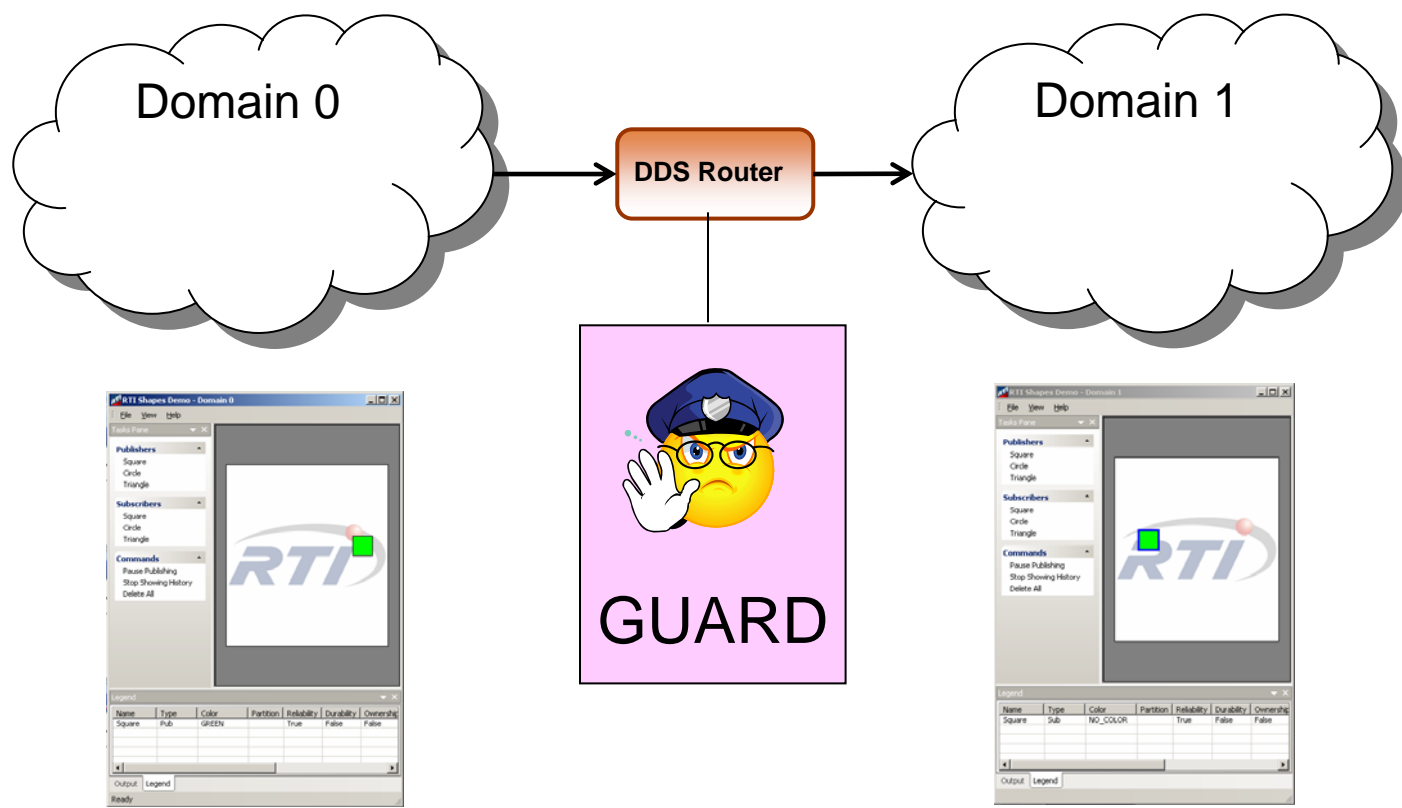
Domain 0

DDS Router

Domain 1

GUARD

RTI Shapes Demo - Domain 0
File View Help
Tasks Pane
Publishers
Square
Circle
Triangle
Subscribers
Square
Circle
Triangle
Commands
Pause Publishing
Stop Showing History
Delete All
RTI
Legend

| Name | Type | Color | Partition | Reliability | Durability | Ownership |
|---|---|---|---|---|---|---|
| Square | Pub | GREEN | | True | False | False |

Output Legend
Ready

RTI Shapes Demo - Domain 1
File View Help
Tasks Pane
Publishers
Square
Circle
Triangle
Subscribers
Square
Circle
Triangle
Commands
Pause Publishing
Stop Showing History
Delete All
RTI
Legend

| Name | Type | Color | Partition | Reliability | Durability | Ownership |
|---|---|---|---|---|---|---|
| Square | Sub | NO_COLOR | | True | False | False |

Output Legend